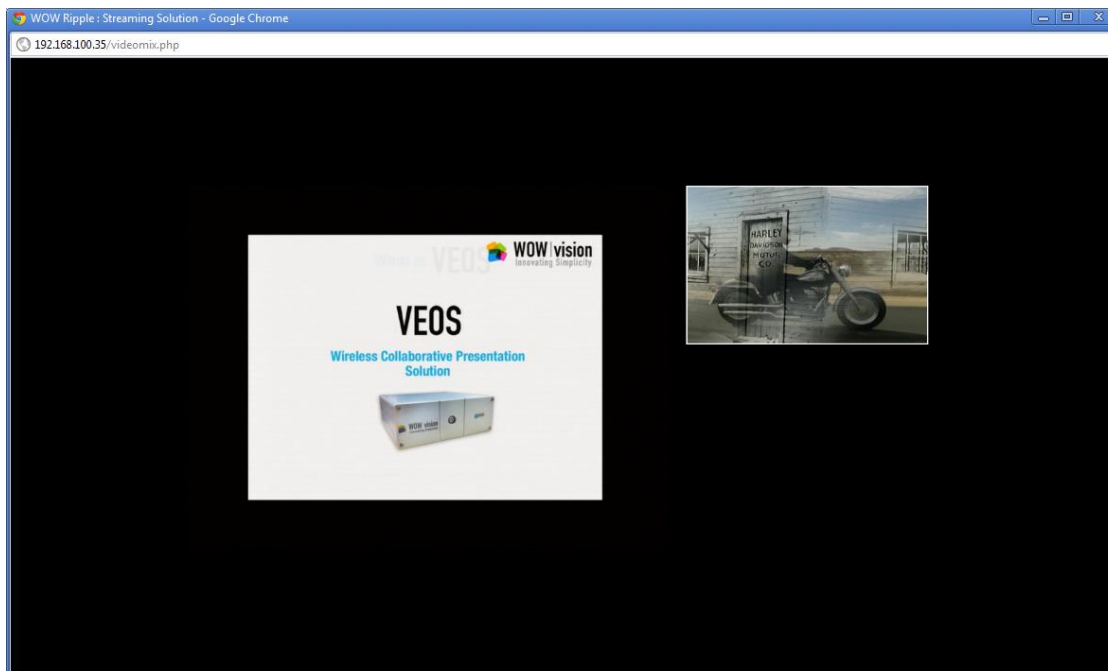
WOW Ripple : Streaming Solution - Google Chrome

192.168.100.35/videomix.php

What is VEOS

WOW|vision
Innovating Simplicity

VEOS

Wireless Collaborative Presentation Solution

WOW|vision

HARLEY DAVIDSON MOTOR CO